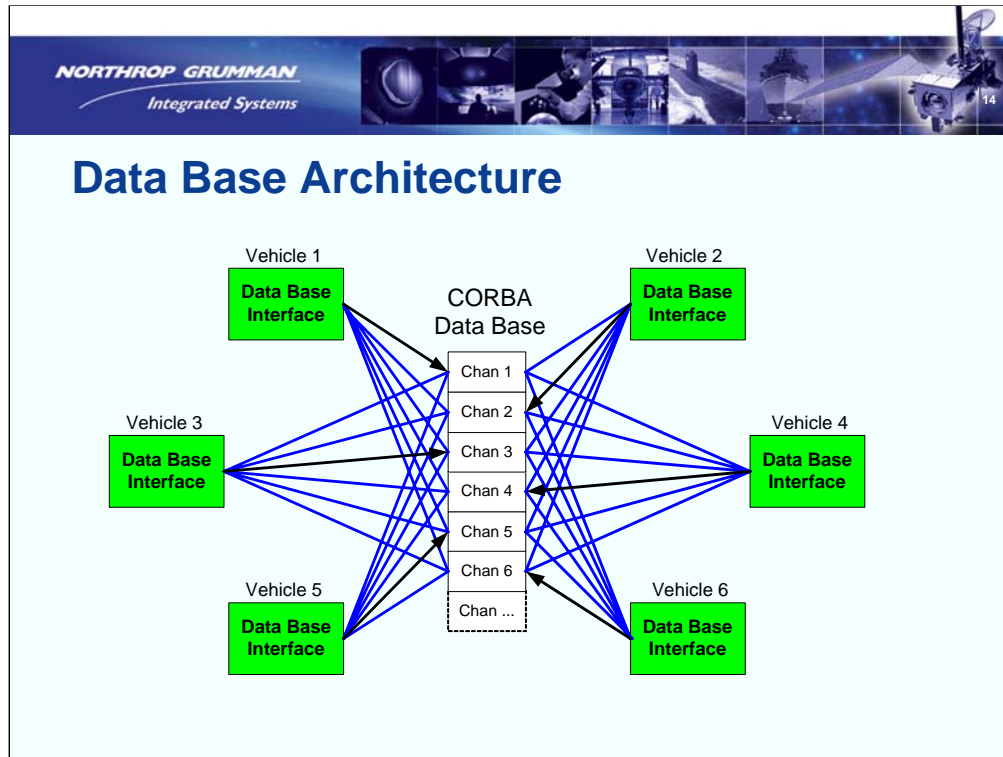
NORTHROP GRUMMAN
Integrated Systems

14

Data Base Architecture

Vehicle 1
Data Base Interface

Vehicle 2
Data Base Interface

CORBA
Data Base

Chan 1
Chan 2
Chan 3
Chan 4
Chan 5
Chan 6
Chan ...

Vehicle 3
Data Base Interface

Vehicle 4
Data Base Interface

Vehicle 5
Data Base Interface

Vehicle 6
Data Base Interface